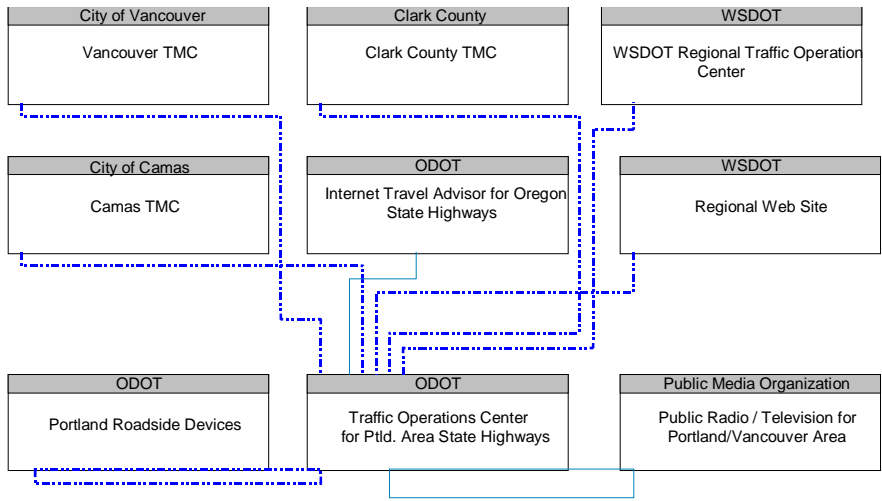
City of Vancouver
Vancouver TMC

Clark County
Clark County TMC

WSDOT
WSDOT Regional Traffic Operation Center

City of Camas
Camas TMC

ODOT
Internet Travel Advisor for Oregon State Highways

WSDOT
Regional Web Site

ODOT
Portland Roadside Devices

ODOT
Traffic Operations Center for Ptld. Area State Highways

Public Media Organization
Public Radio / Television for Portland/Vancouver Area